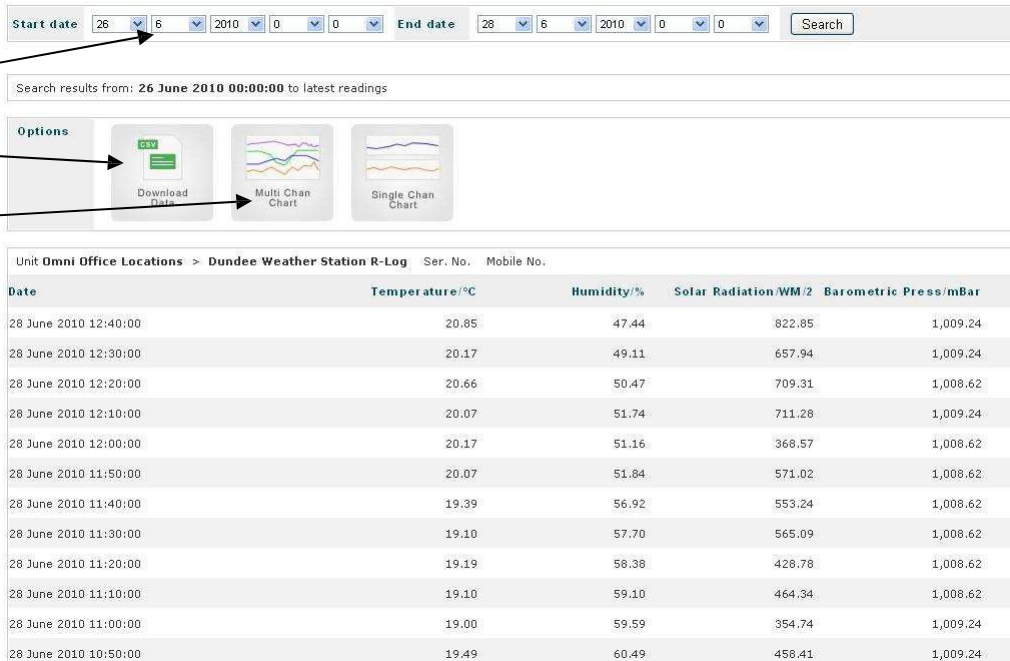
Start date 26 6 2010 0 0 End date 28 6 2010 0 0 Search

Search results from: **26 June 2010 00:00:00** to latest readings

Options

CSV

Download Data

Multi Chan Chart

Single Chan Chart

Unit **Omni Office Locations** > **Dundee Weather Station R-Log** Ser. No. Mobile No.

| Date | Temperature/°C | Humidity/% | Solar Radiation/WM/2 | Barometric Press/mBar |
|---|---|---|---|---|
| 28 June 2010 12:40:00 | 20.85 | 47.44 | 822.85 | 1,009.24 |
| 28 June 2010 12:30:00 | 20.17 | 49.11 | 657.94 | 1,009.24 |
| 28 June 2010 12:20:00 | 20.66 | 50.47 | 709.31 | 1,008.62 |
| 28 June 2010 12:10:00 | 20.07 | 51.74 | 711.28 | 1,009.24 |
| 28 June 2010 12:00:00 | 20.17 | 51.16 | 368.57 | 1,008.62 |
| 28 June 2010 11:50:00 | 20.07 | 51.84 | 571.02 | 1,008.62 |
| 28 June 2010 11:40:00 | 19.39 | 56.92 | 553.24 | 1,008.62 |
| 28 June 2010 11:30:00 | 19.10 | 57.70 | 565.09 | 1,008.62 |
| 28 June 2010 11:20:00 | 19.19 | 58.38 | 428.78 | 1,008.62 |
| 28 June 2010 11:10:00 | 19.10 | 59.10 | 464.34 | 1,008.62 |
| 28 June 2010 11:00:00 | 19.00 | 59.59 | 354.74 | 1,009.24 |
| 28 June 2010 10:50:00 | 19.49 | 60.49 | 458.41 | 1,009.24 |